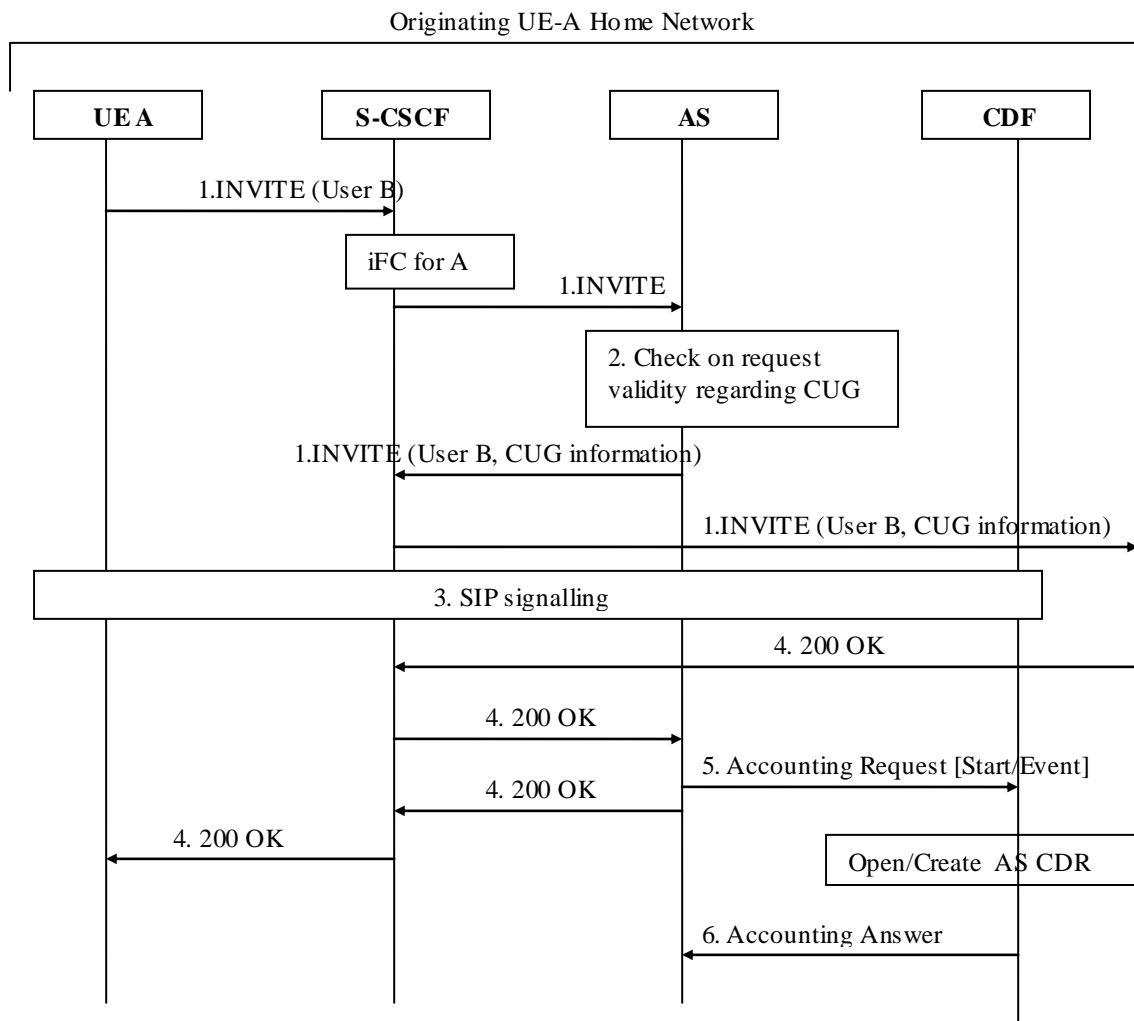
Originating UE-A Home Network

UE A

S-CSCF

AS

CDF

1.INVITE (User B)

iFC for A

1.INVITE

2. Check on request validity regarding CUG

1.INVITE (User B, CUG information)

1.INVITE (User B, CUG information)

3. SIP signalling

4. 200 OK

4. 200 OK

5. Accounting Request [Start/Event]

4. 200 OK

4. 200 OK

Open/Create AS CDR

6. Accounting Answer